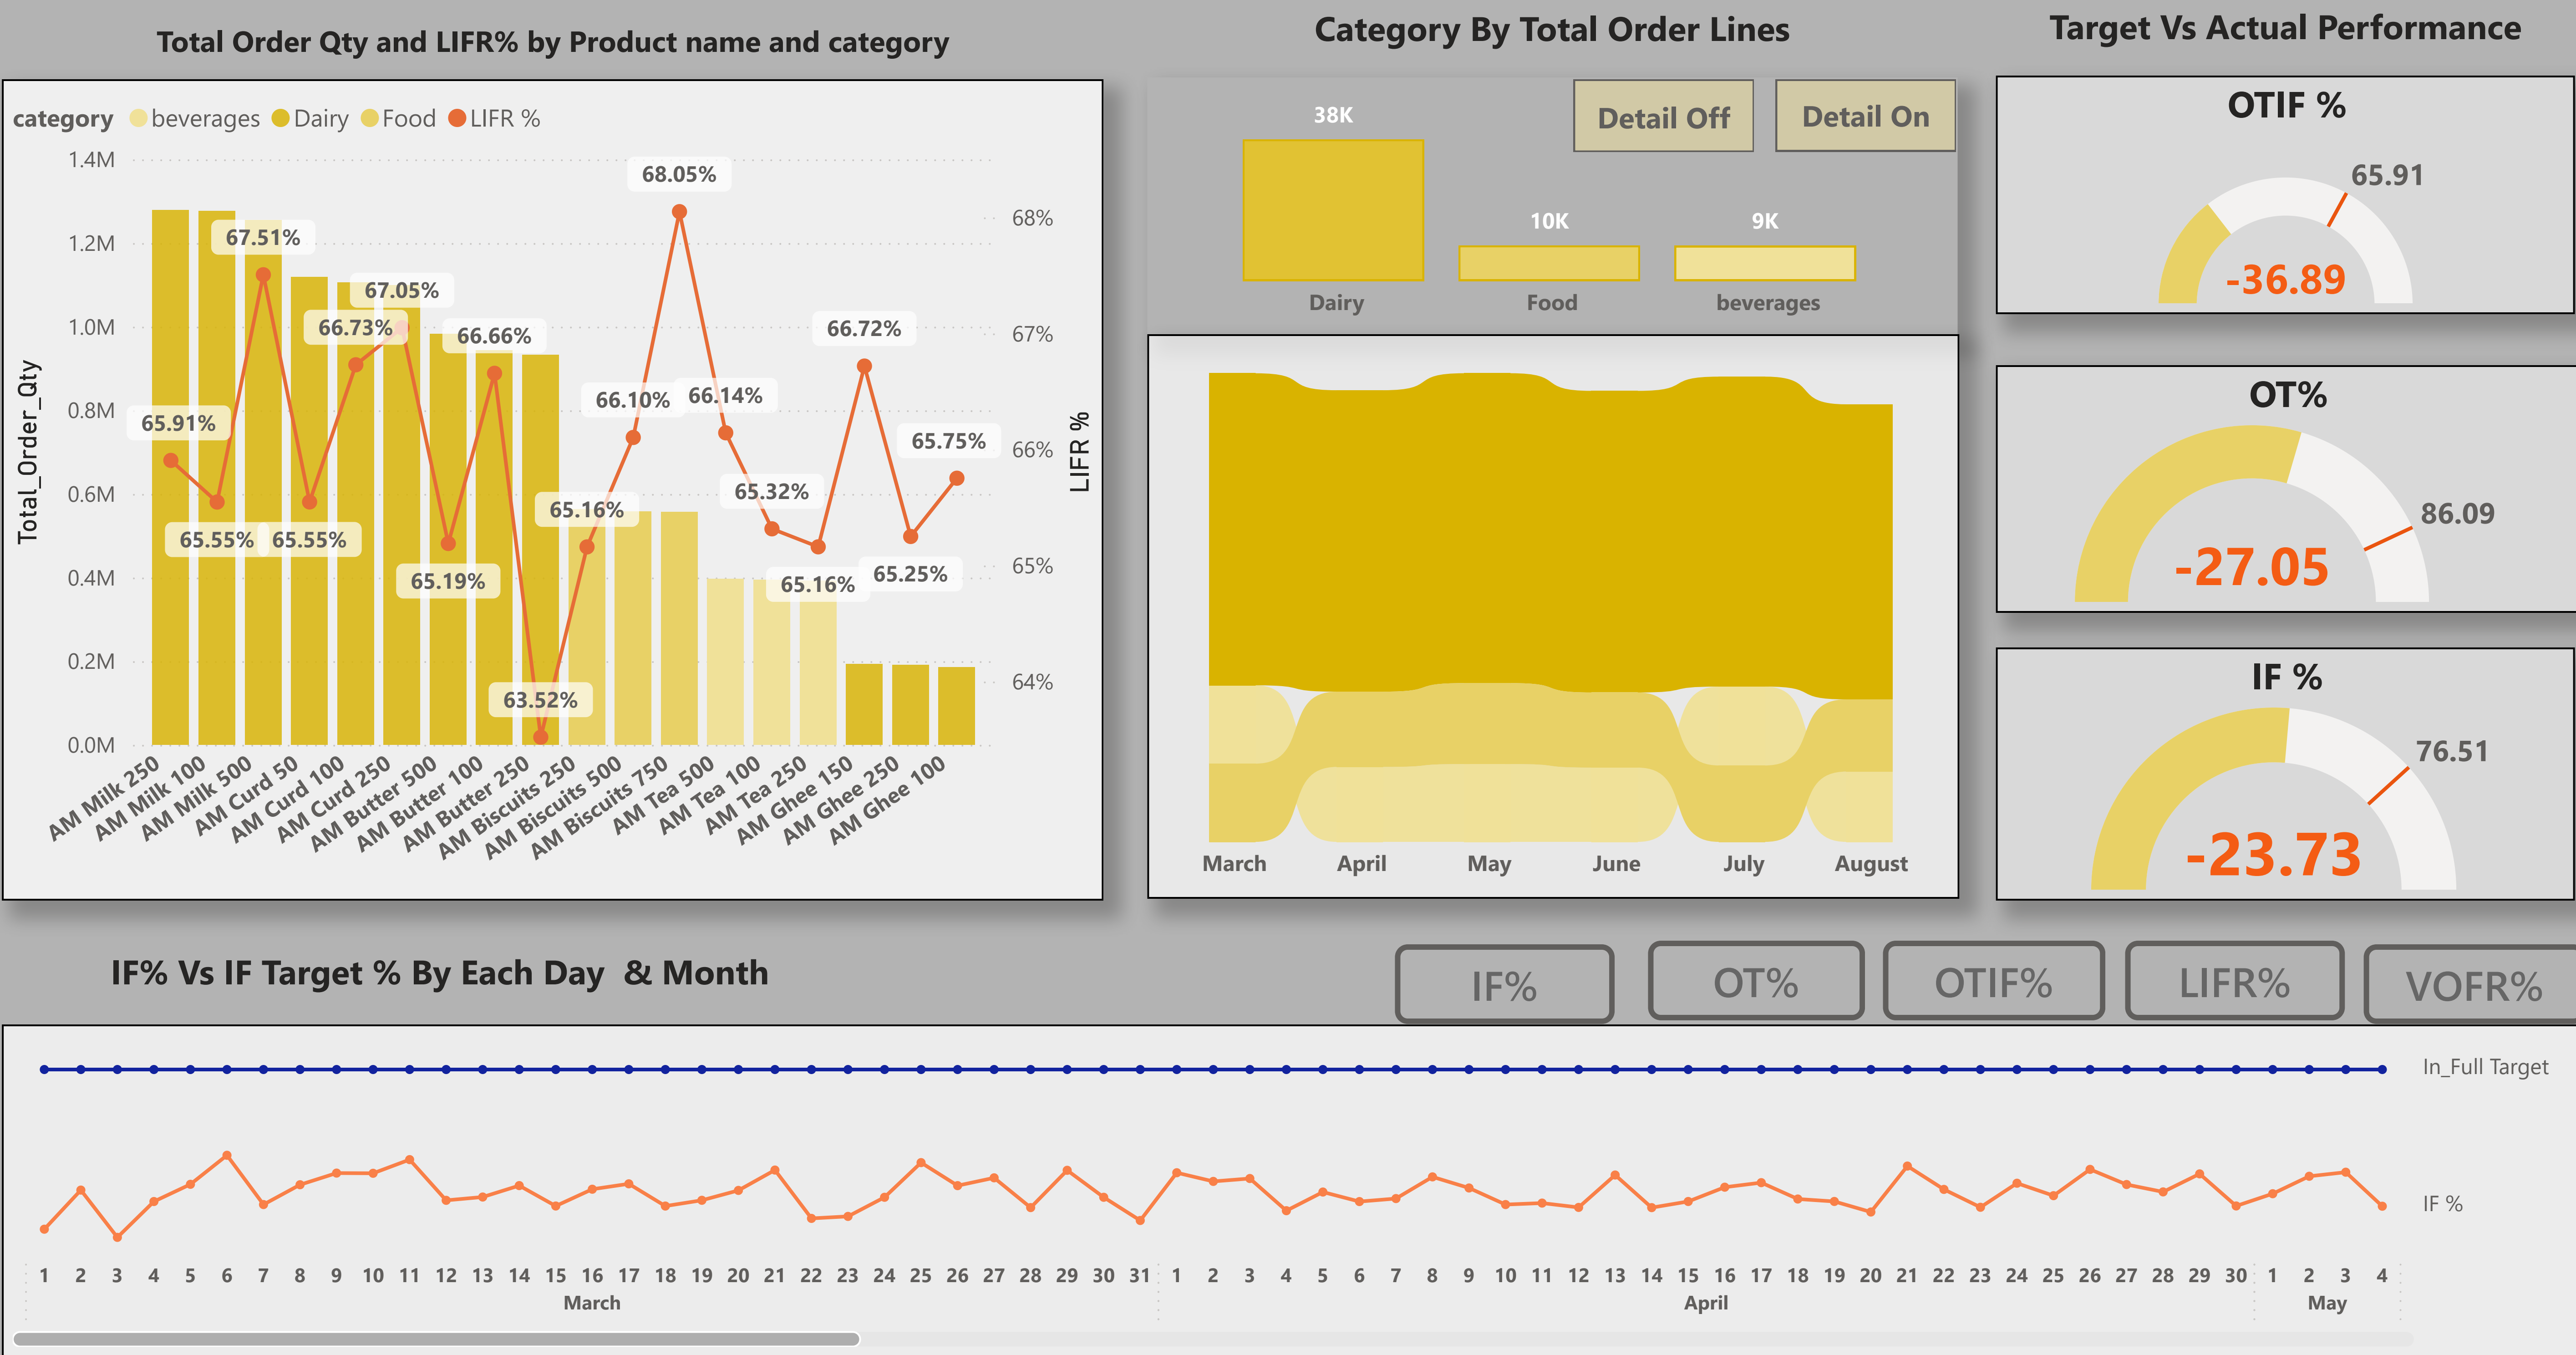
Total Order Qty and LIFR% by Product name and category

category beverages Dairy Food LIFR %

1.4M
1.2M
1.0M
0.8M
0.6M
0.4M
0.2M
0.0M

Total_Order_Qty

68%
67%
66%
65%
64%

LIFR %

68.05%
67.51%
67.05%
66.73%
66.66%
66.72%
66.10%
66.14%
65.91%
65.75%
65.55%
65.55%
65.16%
65.32%
65.19%
65.16%
65.25%
63.52%

AM Milk 250
AM Milk 100
AM Milk 500
AM Curd 50
AM Curd 100
AM Curd 250
AM Butter 500
AM Butter 100
AM Butter 250
AM Biscuits 250
AM Biscuits 500
AM Biscuits 750
AM Tea 500
AM Tea 100
AM Tea 250
AM Ghee 150
AM Ghee 250
AM Ghee 100

Category By Total Order Lines

Detail Off
Detail On

38K
Dairy
10K
Food
9K
beverages

March
April
May
June
July
August

Target Vs Actual Performance

OTIF %
65.91
-36.89

OT%
86.09
-27.05

IF %
76.51
-23.73

IF% Vs IF Target % By Each Day & Month

IF%
OT%
OTIF%
LIFR%
VOFR%

In_Full Target
IF %

1 2 3 4 5 6 7 8 9 10 11 12 13 14 15 16 17 18 19 20 21 22 23 24 25 26 27 28 29 30 31
March
1 2 3 4 5 6 7 8 9 10 11 12 13 14 15 16 17 18 19 20 21 22 23 24 25 26 27 28 29 30
April
1 2 3 4
May